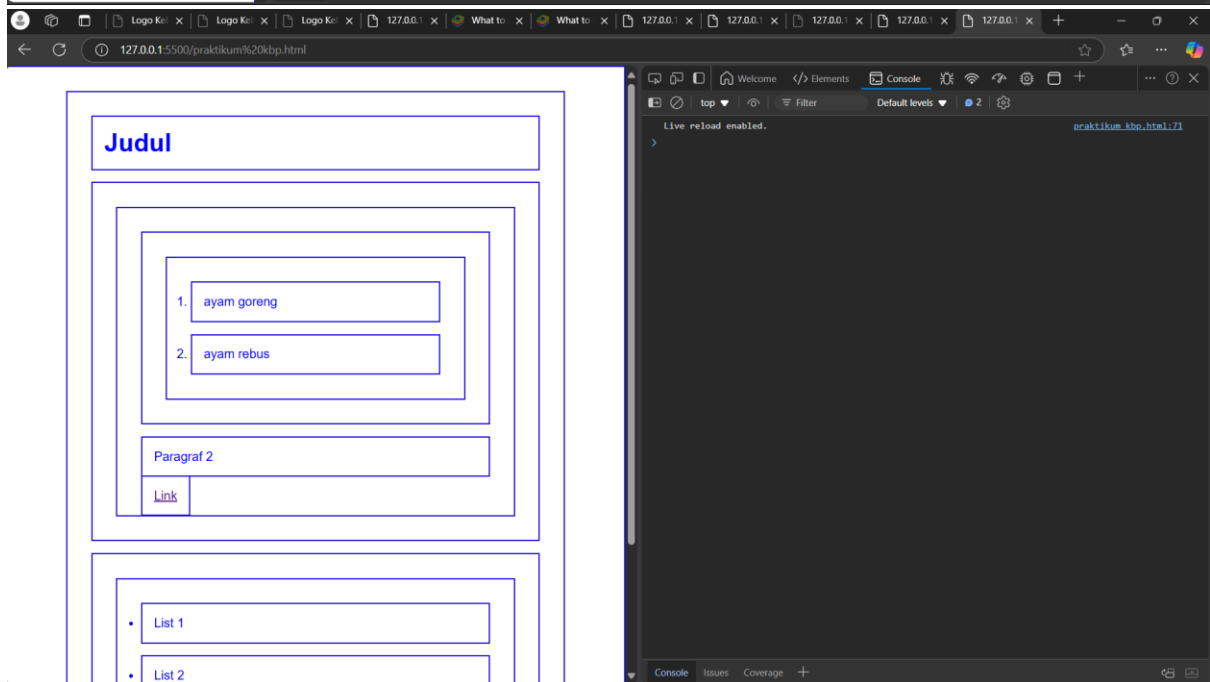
Logo Kel ×
Logo Kel ×
Logo Kel ×
127.0.0.1 ×
What to ×
What to ×
127.0.0.1 ×
127.0.0.1 ×
127.0.0.1 ×
127.0.0.1 ×
127.0.0.1 ×

127.0.0.1:5500/praktikum%20kbp.html

Judul

1. ayam goreng
2. ayam rebus

Paragraf 2

Link

• List 1
• List 2

Welcome
Elements
Console

top
Filter
Default levels
2

Live reload enabled.
praktikum kbp.html:71

Console
Issues
Coverage